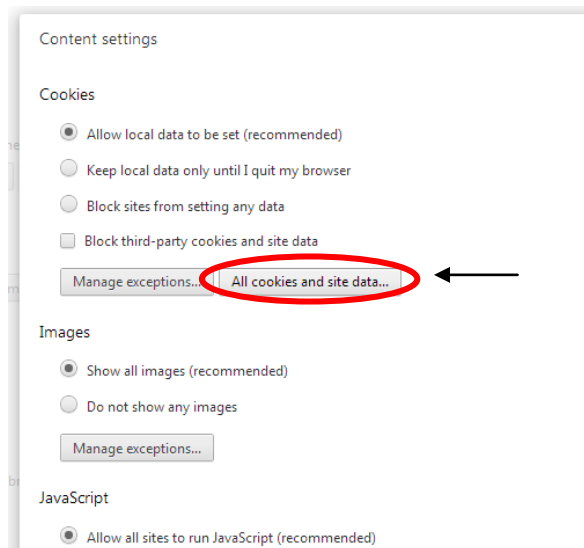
Content settings

Cookies

Allow local data to be set (recommended)

Keep local data only until I quit my browser

Block sites from setting any data

Block third-party cookies and site data

Manage exceptions... All cookies and site data...

Images

Show all images (recommended)

Do not show any images

Manage exceptions...

JavaScript

Allow all sites to run JavaScript (recommended)